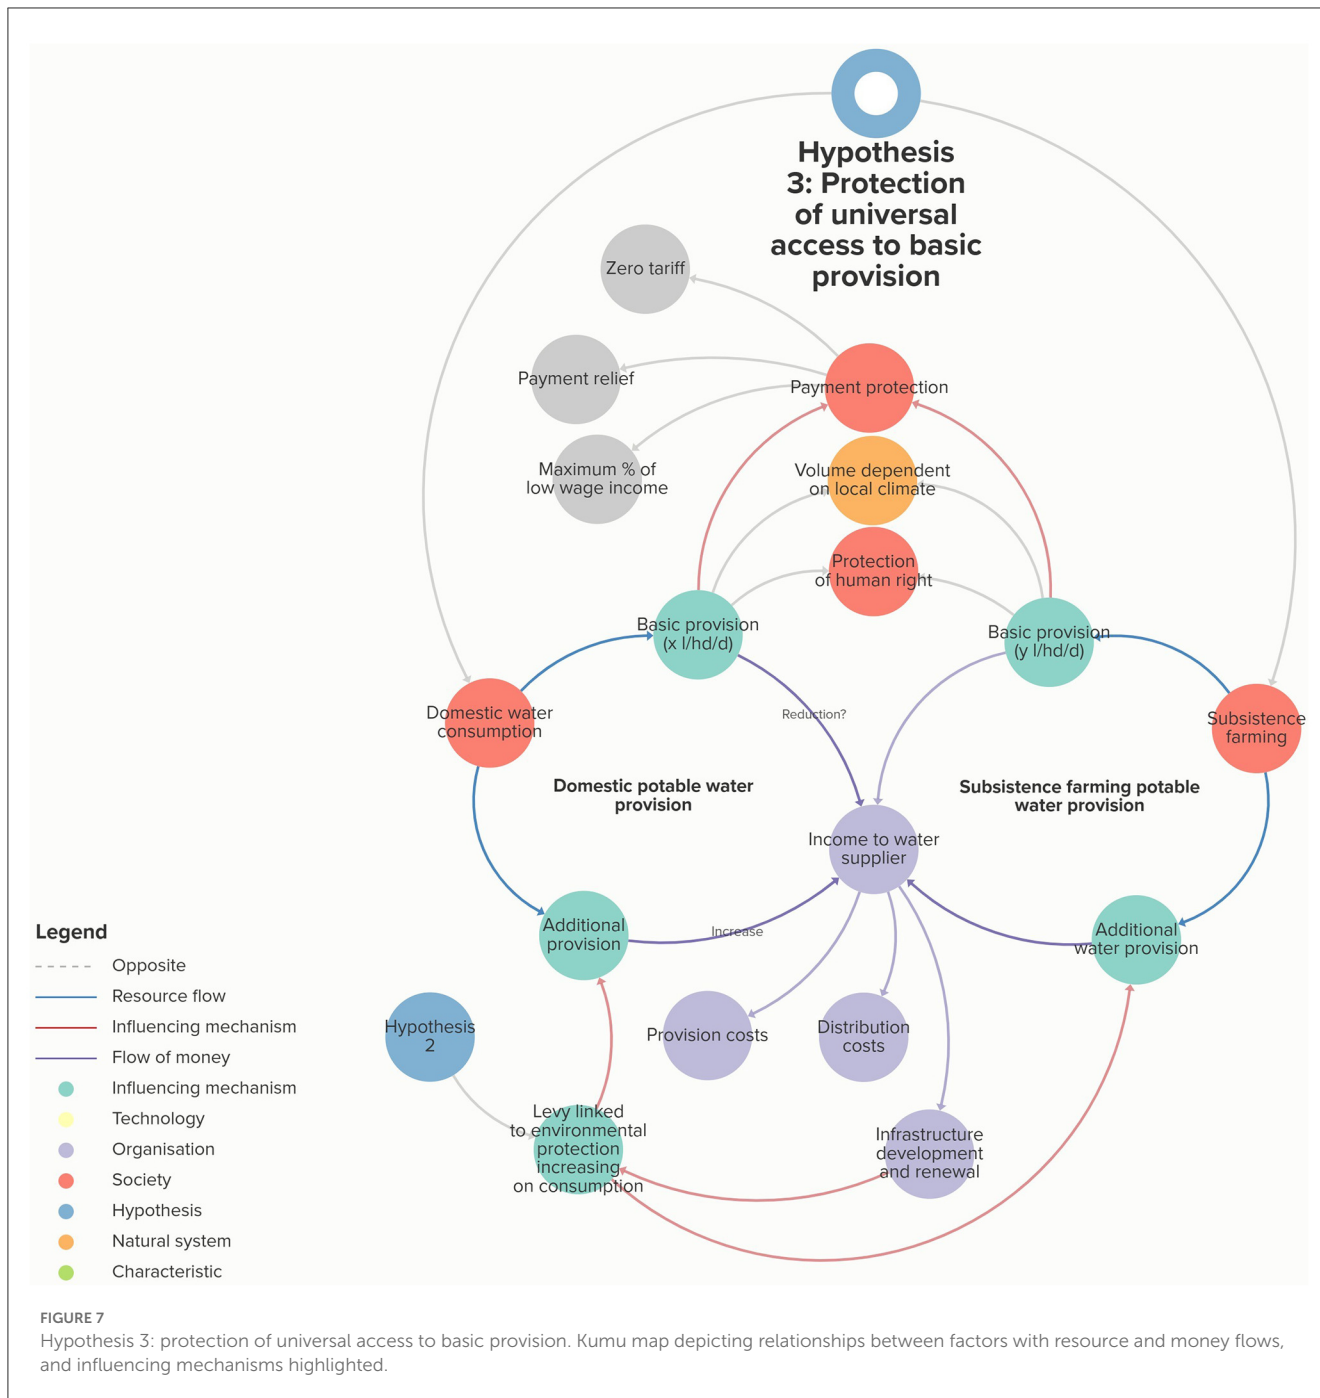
Hypothesis 3: Protection of universal access to basic provision

Zero tariff

Payment relief

Payment protection

Maximum % of low wage income

Volume dependent on local climate

Protection of human right

Basic provision (x l/hd/d)

Basic provision (y l/hd/d)

Domestic water consumption

Subsistence farming

Reduction?

Domestic potable water provision

Subsistence farming potable water provision

Income to water supplier

Additional provision

Increase

Additional water provision

Hypothesis 2

Provision costs

Distribution costs

Levy linked to environmental protection increasing on consumption

Infrastructure development and renewal

Legend
Opposite
Resource flow
Influencing mechanism
Flow of money
Influencing mechanism
Technology
Organisation
Society
Hypothesis
Natural system
Characteristic

FIGURE 7
Hypothesis 3: protection of universal access to basic provision. Kumu map depicting relationships between factors with resource and money flows, and influencing mechanisms highlighted.